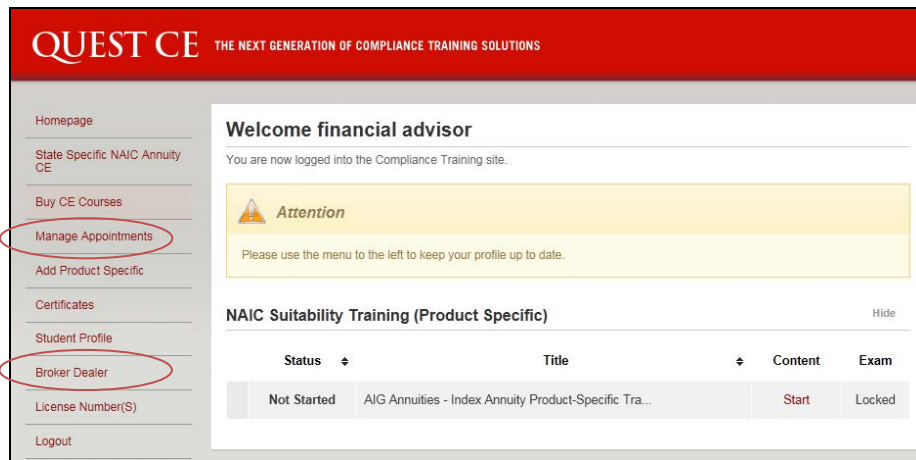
QUEST CE THE NEXT GENERATION OF COMPLIANCE TRAINING SOLUTIONS

Homepage

State Specific NAIC Annuity CE

Buy CE Courses

Manage Appointments

Add Product Specific

Certificates

Student Profile

Broker Dealer

License Number(S)

Logout

Welcome financial advisor

You are now logged into the Compliance Training site.

Attention

Please use the menu to the left to keep your profile up to date.

NAIC Suitability Training (Product Specific)

Hide

| Status | Title | Content | Exam |
|---|---|---|---|
| Not Started | AIG Annuities - Index Annuity Product-Specific Tra... | Start | Locked |